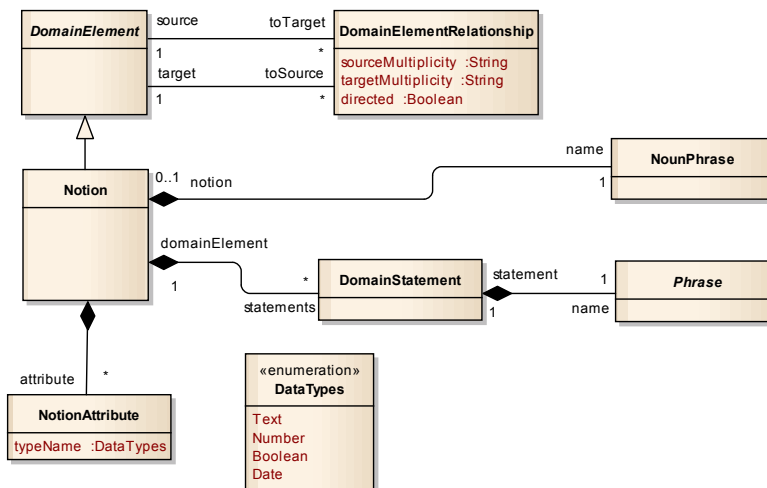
DomainElement

source

toTarget

1

*

DomainElementRelationship

sourceMultiplicity :String
targetMultiplicity :String
directed :Boolean

target

toSource

1

*

name

NounPhrase

Notion

0..1

notion

1

domainElement

1

*

DomainStatement

statement

1

Phrase

statements

1

name

attribute

*

NotionAttribute

typeName :DataTypes

«enumeration»
DataTypes

Text
Number
Boolean
Date